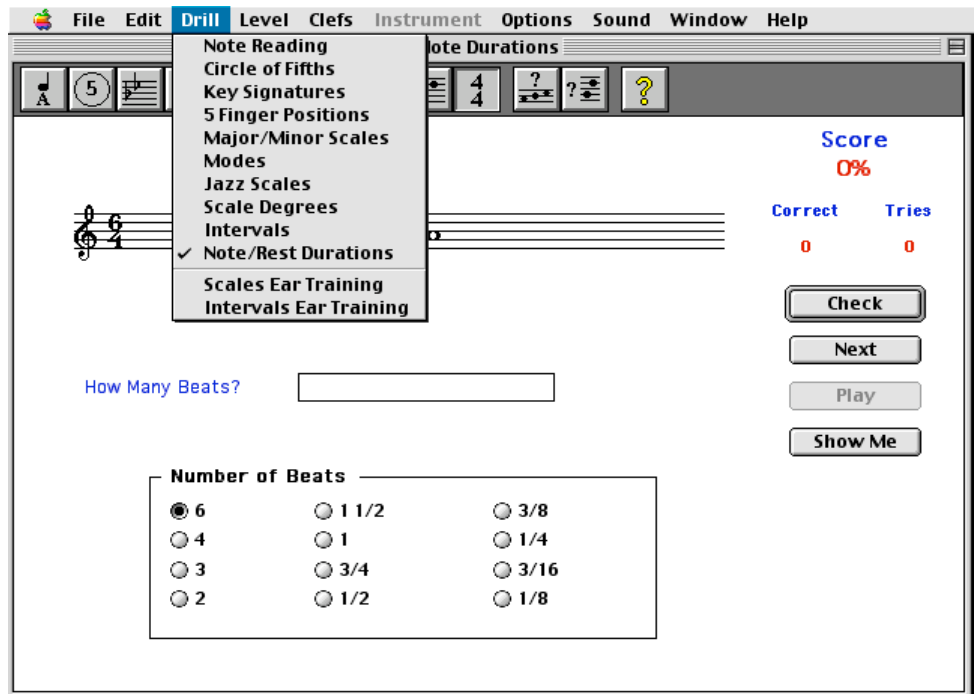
File Edit Drill Level Clefs Instrument Options Sound Window Help

Note Reading
Circle of Fifths
Key Signatures
5 Finger Positions
Major/Minor Scales
Modes
Jazz Scales
Scale Degrees
Intervals
✓ Note/Rest Durations
Scales Ear Training
Intervals Ear Training

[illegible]ote Durations

A 5 $\frac{4}{4}$ ? ? ?

$\frac{6}{4}$

Score
0%

Correct Tries
0 0

Check
Next
Play
Show Me

How Many Beats?

Number of Beats
6
4
3
2
1 1/2
1
3/4
1/2
3/8
1/4
3/16
1/8